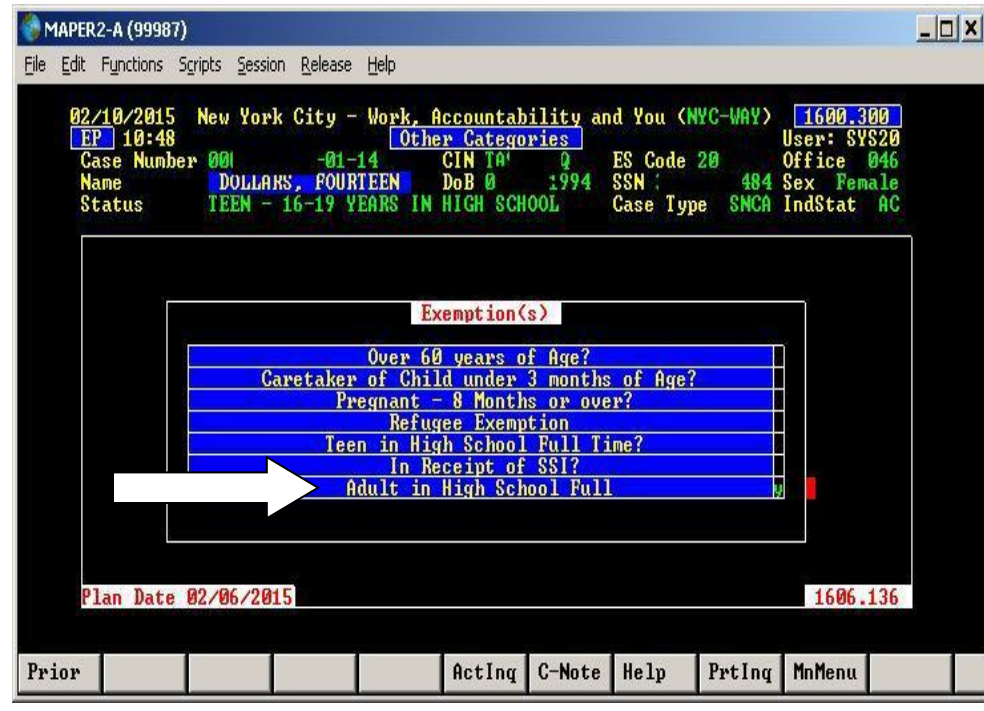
MAPER2-A (99987)

File Edit Functions Scripts Session Release Help

02/10/2015 New York City - Work, Accountability and You (NYC-WAY) 1600.300
EP 10:48 Other Categories User: SYS20
Case Number 00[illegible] -01-14 CIN TA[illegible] Q ES Code 20 Office 046
Name DOLLARS, FOURTEEN DoB 0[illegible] 1994 SSN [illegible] 484 Sex Female
Status TEEN - 16-19 YEARS IN HIGH SCHOOL Case Type SNCA IndStat AC

Exemption(s)

Over 60 years of Age?
Caretaker of Child under 3 months of Age?
Pregnant - 8 Months or over?
Refugee Exemption
Teen in High School Full Time?
In Receipt of SSI?
Adult in High School Full Y

Plan Date 02/06/2015 1606.136

Prior ActInq C-Note Help PrtInq MnMenu